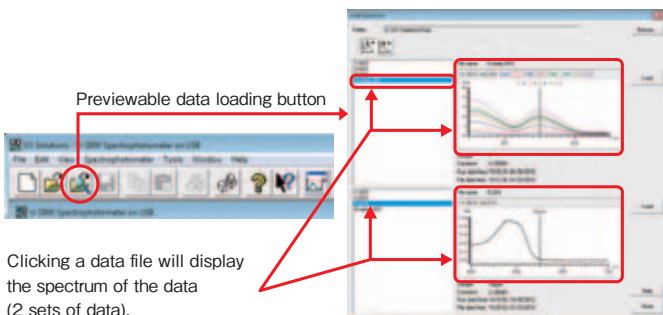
Previewable data loading button

UV Solutions - [U-3900 Spectrophotometer on USB]

File Edit View Spectrophotometer Tools Window Help

U-3900 Spectrophotometer on USB

Load Selection

Folder

Browse

Load

Load

Load

Clicking a data file will display the spectrum of the data (2 sets of data).